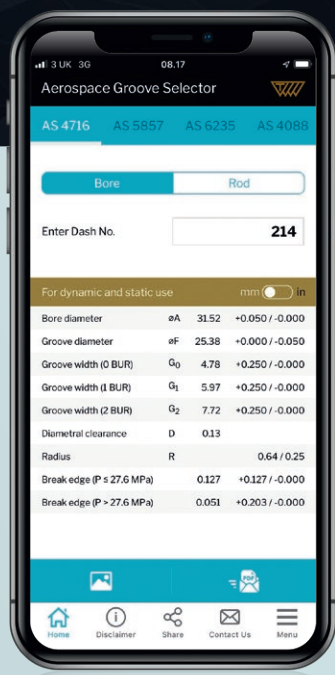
3 UK 3G 08.17

Aerospace Groove Selector

AS 4716 AS 5857 AS 6235 AS 4088

Bore Rod

Enter Dash No. 214

For dynamic and static use mm in

| | | | |
|---|---|---|---|
| Bore diameter | øA | 31.52 | +0.050 / -0.000 |
| Groove diameter | øF | 25.38 | +0.000 / -0.050 |
| Groove width (0 BUR) | $G_0$ | 4.78 | +0.250 / -0.000 |
| Groove width (1 BUR) | $G_1$ | 5.97 | +0.250 / -0.000 |
| Groove width (2 BUR) | $G_2$ | 7.72 | +0.250 / -0.000 |
| Diametral clearance | D | 0.13 | |
| Radius | R | | 0.64 / 0.25 |
| Break edge (P ≤ 27.6 MPa) | | 0.127 | +0.127 / -0.000 |
| Break edge (P > 27.6 MPa) | | 0.051 | +0.203 / -0.000 |

PDF

Home Disclaimer Share Contact Us Menu